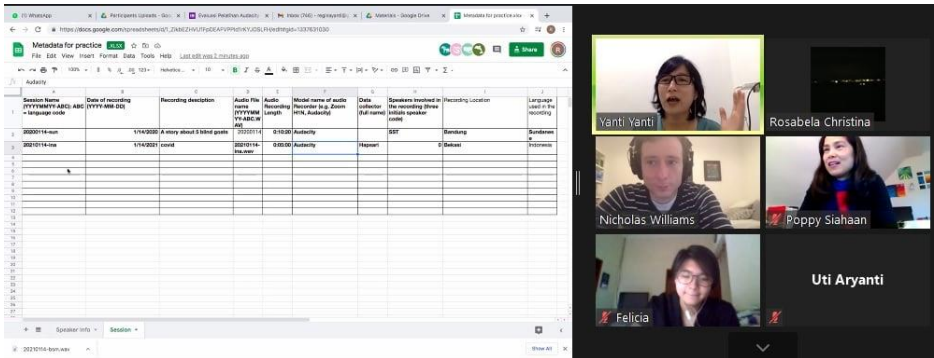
(7) WhatsApp | Participants Uploads - Goo | Evaluasi Pelatihan Audacity | Inbox (766) - regirayanti@ | Materials - Google Drive | Metadata for practice.xlsx

https://docs.google.com/spreadsheets/d/1_Zlkl6CZHVUTFpDEAPVPPhthYKYJDSLFl/edit#gid=1337631030

Metadata for practice .XLSX
File Edit View Insert Format Data Tools Help Last edit was 2 minutes ago

Share

Audacity

| | A | B | C | D | E | F | G | H | I | J |
|---|---|---|---|---|---|---|---|---|---|---|
| 1 | Session Name (YYYYMMYY-ABC): ABC = language code | Date of recording (YYYY-MM-DD) | Recording description | Audio file name (YYYYMMYY-ABC.WAV) | Audio Recording Length | Model name of audio Recorder (e.g. Zoom H1N, Audacity) | Data collector (full name) | Speakers involved in the recording (three initials speaker code) | Recording Location | Language used in the recording |
| 2 | 20200114-sun | 1/14/2020 | A story about 3 blind goats | 20200114 | 0:10:20 | Audacity | | SST | Bandung | Sundanese |
| 3 | 20210114-ina | 1/14/2021 | covid | 20210114-ina.wav | 0:00:00 | Audacity | Hapsari | 0 | Bekasi | Indonesia |

Speaker info | Session

20210114-bsm.wav

Show All

Yanti Yanti
Rosabela Christina
Nicholas Williams
Poppy Siahaan
Felicia
Uti Aryanti